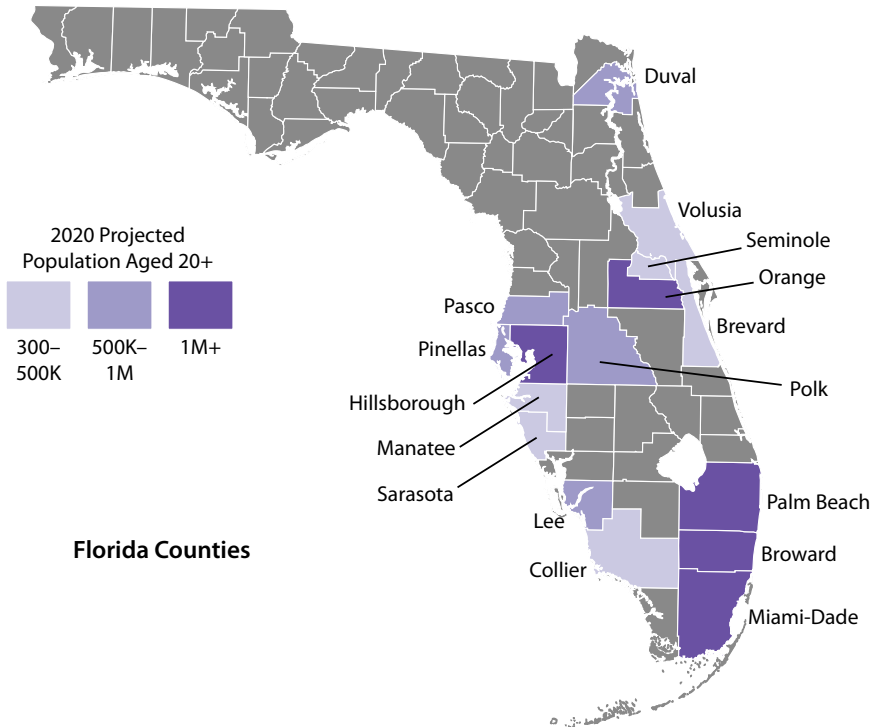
2020 Projected Population Aged 20+

300–500K

500K–1M

1M+

Duval

Volusia

Seminole

Orange

Pasco

Brevard

Pinellas

Hillsborough

Polk

Manatee

Sarasota

Palm Beach

Lee

Florida Counties

Broward

Collier

Miami-Dade